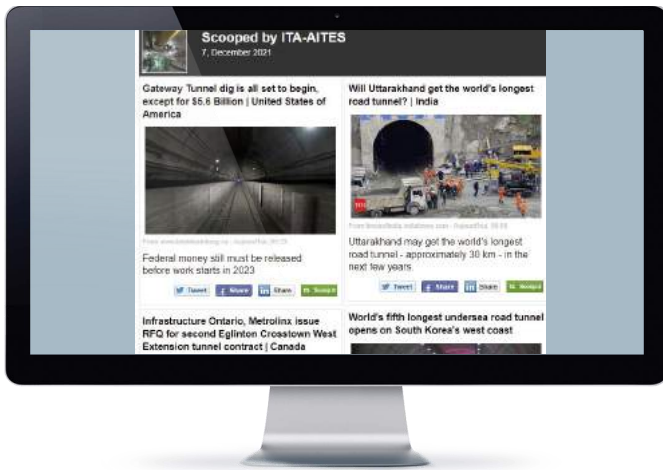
Scooped by ITA-AITES
7, December 2021

Gateway Tunnel dig is all set to begin, except for $5.6 Billion | United States of America

From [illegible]

Federal money still must be released before work starts in 2023

Tweet Share Share Scoop.it

Will Uttarakhand get the world's longest road tunnel? | India

From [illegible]

Uttarakhand may get the world's longest road tunnel - approximately 30 km - in the next few years.

Tweet Share Share Scoop.it

Infrastructure Ontario, Metrolinx issue RFQ for second Eglinton Crosstown West Extension tunnel contract | Canada

World's fifth longest undersea road tunnel opens on South Korea's west coast